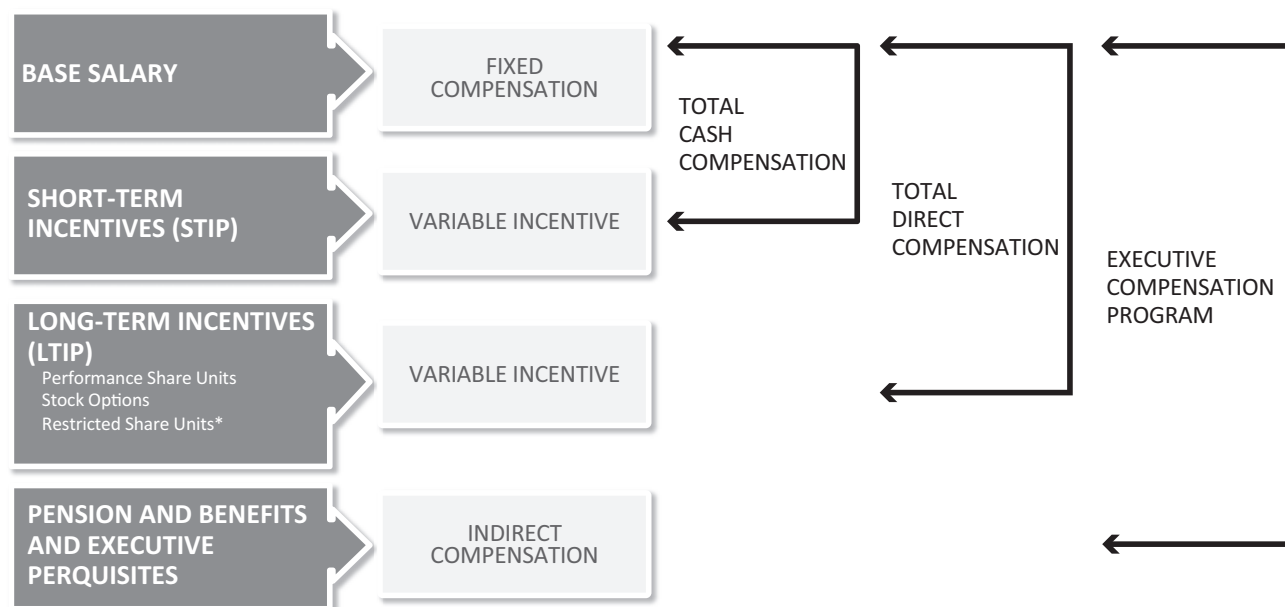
BASE SALARY

FIXED COMPENSATION

SHORT-TERM INCENTIVES (STIP)

VARIABLE INCENTIVE

LONG-TERM INCENTIVES (LTIP)
Performance Share Units
Stock Options
Restricted Share Units*

VARIABLE INCENTIVE

PENSION AND BENEFITS AND EXECUTIVE PERQUISITES

INDIRECT COMPENSATION

TOTAL CASH COMPENSATION

TOTAL DIRECT COMPENSATION

EXECUTIVE COMPENSATION PROGRAM